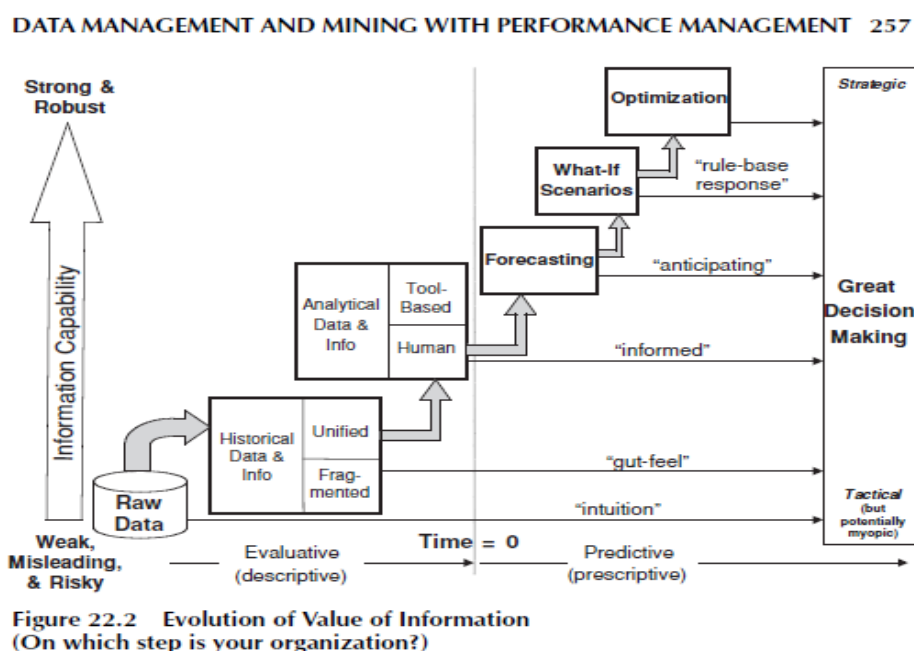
DATA MANAGEMENT AND MINING WITH PERFORMANCE MANAGEMENT 257

Strong & Robust

Information Capability

Weak, Misleading, & Risky

Raw Data

Historical Data & Info

Unified

Frag-mented

Analytical Data & Info

Tool-Based

Human

Forecasting

What-If Scenarios

Optimization

Strategic

"rule-base response"

"anticipating"

"informed"

"gut-feel"

"intuition"

Great Decision Making

Tactical (but potentially myopic)

Evaluative (descriptive)

Time = 0

Predictive (prescriptive)

Figure 22.2 Evolution of Value of Information
(On which step is your organization?)